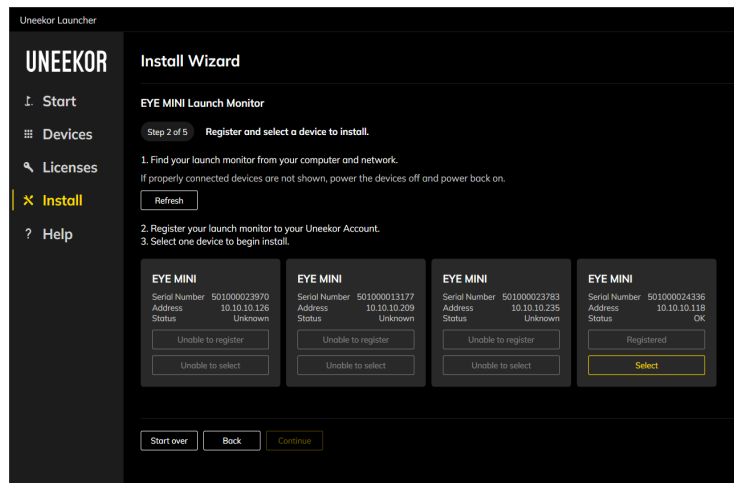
Uneekor Launcher

UNEEKOR

Start
Devices
Licenses
Install
Help

Install Wizard

EYE MINI Launch Monitor

Step 2 of 5 Register and select a device to install.

1. Find your launch monitor from your computer and network.

If properly connected devices are not shown, power the devices off and power back on.

Refresh

2. Register your launch monitor to your Uneekor Account.
3. Select one device to begin install.

EYE MINI
Serial Number 501000023970
Address 10.10.10.126
Status Unknown
Unable to register
Unable to select

EYE MINI
Serial Number 501000013177
Address 10.10.10.209
Status Unknown
Unable to register
Unable to select

EYE MINI
Serial Number 501000023783
Address 10.10.10.235
Status Unknown
Unable to register
Unable to select

EYE MINI
Serial Number 501000024336
Address 10.10.10.118
Status OK
Registered
Select

Start over Back Continue